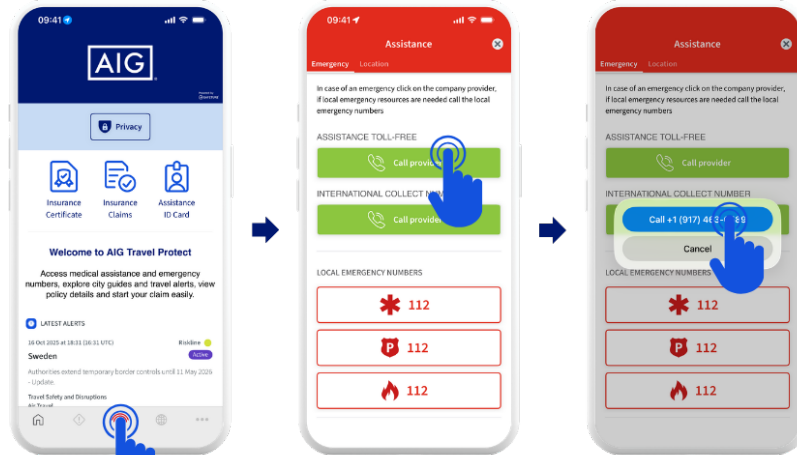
09:41

AIG

Privacy

Insurance Certificate

Insurance Claims

Assistance ID Card

Welcome to AIG Travel Protect

Access medical assistance and emergency numbers, explore city guides and travel alerts, view policy details and start your claim easily.

LATEST ALERTS

16 Oct 2025 at 18:31 (16:31 UTC)

Riskline

Sweden

Active

Authorities extend temporary border controls until 11 May 2026 - Update

Travel Safety and Disruptions

Air Travel

09:41

Assistance

Emergency

Location

In case of an emergency click on the company provider, if local emergency resources are needed call the local emergency numbers

ASSISTANCE TOLL-FREE

Call provider

INTERNATIONAL COLLECT NU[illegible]

Call provide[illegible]

LOCAL EMERGENCY NUMBERS

112

112

112

Assistance

Emergency

Location

In case of an emergency click on the company provider, if local emergency resources are needed call the local emergency numbers

ASSISTANCE TOLL-FREE

Call provider

INTERNATIONAL COLLECT NUMBER

Call +1 (917) 4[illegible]

Cancel

LOCAL EMERGENCY NUMBERS

112

112

112